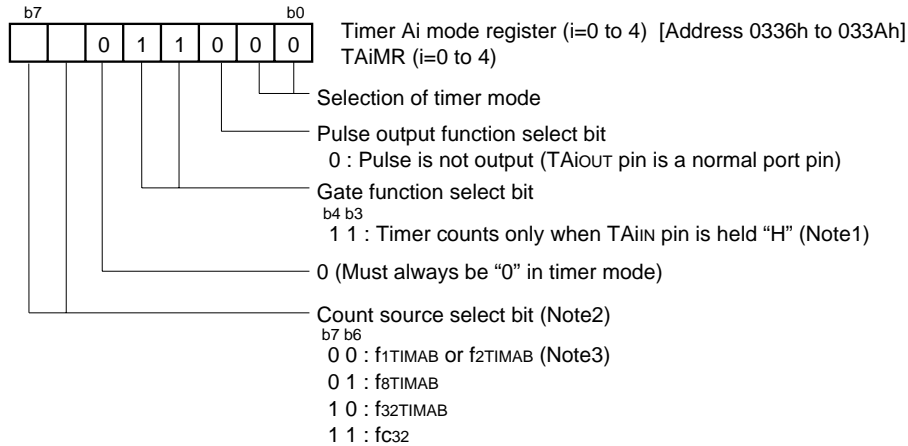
b7 b0

| | | 0 | 1 | 1 | 0 | 0 | 0 |
|---|---|---|---|---|---|---|---|

Timer Ai mode register (i=0 to 4) [Address 0336h to 033Ah]
TAiMR (i=0 to 4)

Selection of timer mode

Pulse output function select bit
0 : Pulse is not output (TAiOUT pin is a normal port pin)

Gate function select bit
b4 b3
1 1 : Timer counts only when TAiIN pin is held “H” (Note1)

0 (Must always be “0” in timer mode)

Count source select bit (Note2)
b7 b6
0 0 : f1TIMAB or f2TIMAB (Note3)
0 1 : f8TIMAB
1 0 : f32TIMAB
1 1 : fc32